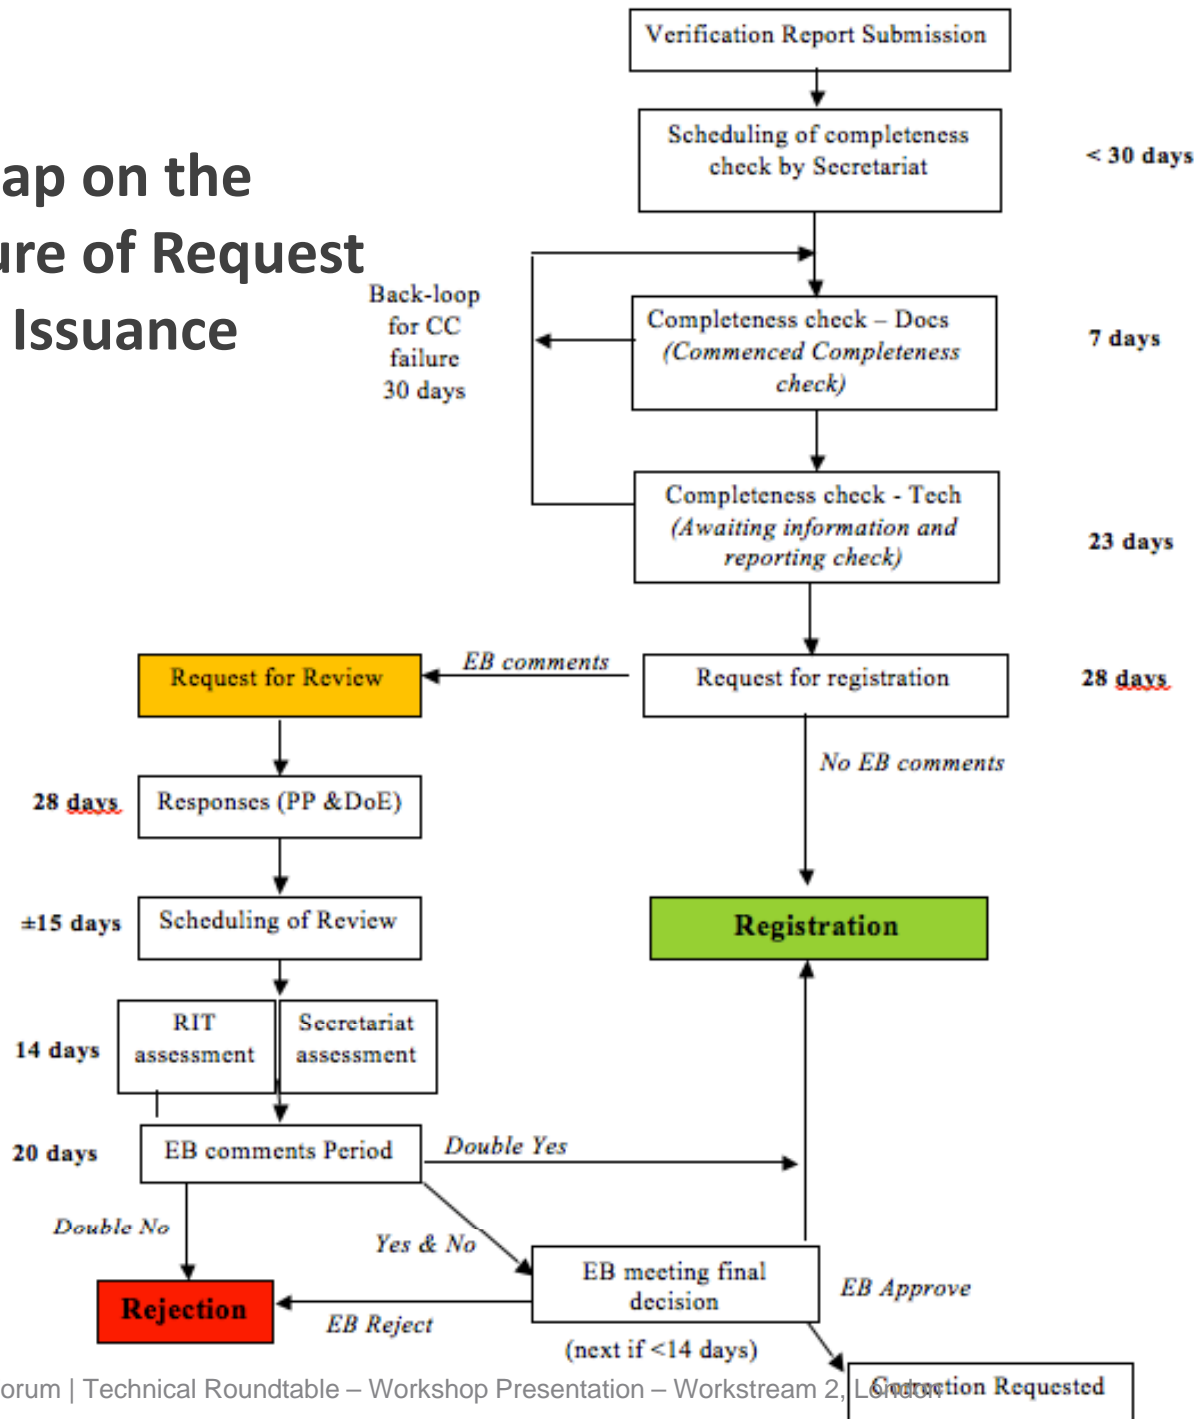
ap on the
ure of Request
Issuance

Verification Report Submission

Scheduling of completeness check by Secretariat

< 30 days

Back-loop for CC failure 30 days

Completeness check – Docs *(Commenced Completeness check)*

7 days

Completeness check - Tech *(Awaiting information and reporting check)*

23 days

Request for Review

*EB comments*

Request for registration

28 days

*No EB comments*

28 days

Responses (PP &DoE)

±15 days

Scheduling of Review

Registration

14 days

RIT assessment

Secretariat assessment

20 days

EB comments Period

*Double Yes*

*Double No*

*Yes & No*

EB meeting final decision

*EB Approve*

Rejection

*EB Reject*

(next if <14 days)

Correction Requested

orum | Technical Roundtable – Workshop Presentation – Workstream 2, London